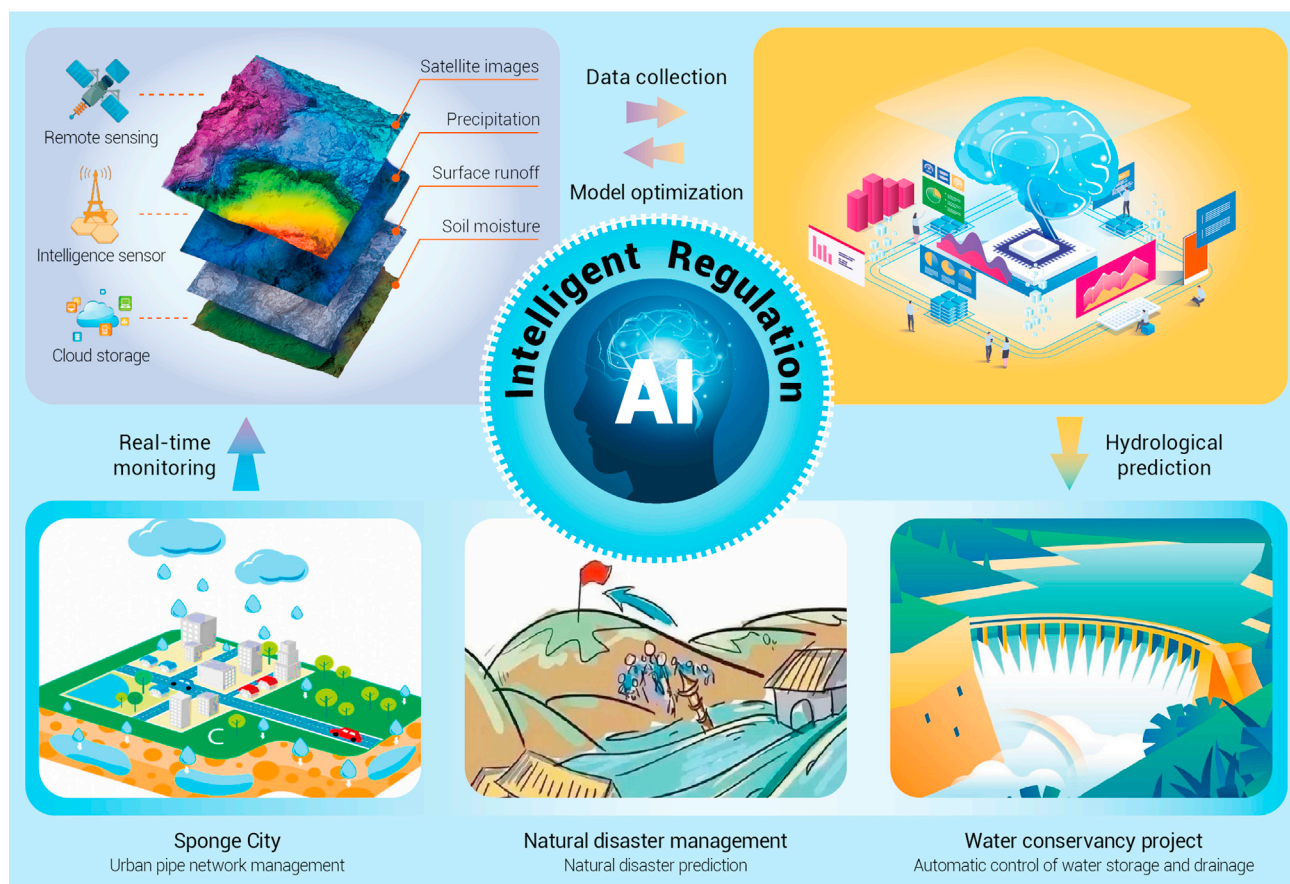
Satellite images
Precipitation
Surface runoff
Soil moisture
Remote sensing
Intelligence sensor
Cloud storage

Data collection
Model optimization

Intelligent Regulation
AI

Real-time monitoring

Hydrological prediction

Sponge City
Urban pipe network management

Natural disaster management
Natural disaster prediction

Water conservancy project
Automatic control of water storage and drainage